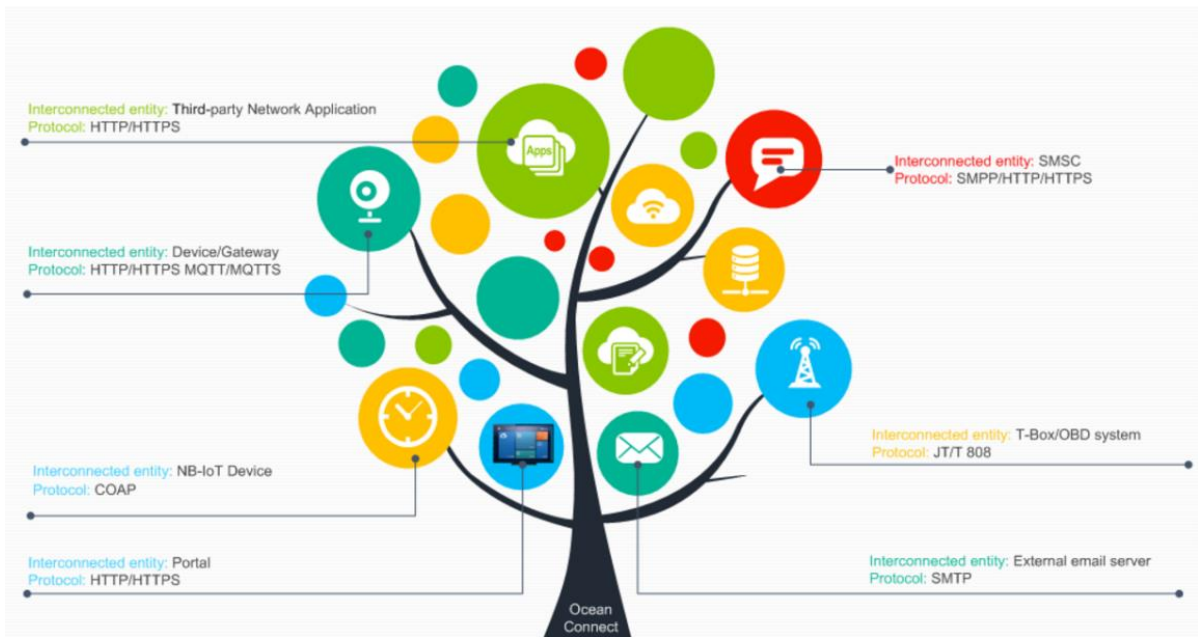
Interconnected entity: Third-party Network Application
Protocol: HTTP/HTTPS

Apps

Interconnected entity: SMSC
Protocol: SMPP/HTTP/HTTPS

Interconnected entity: Device/Gateway
Protocol: HTTP/HTTPS MQTT/MQTTS

Interconnected entity: T-Box/OBD system
Protocol: JT/T 808

Interconnected entity: NB-IoT Device
Protocol: COAP

Interconnected entity: Portal
Protocol: HTTP/HTTPS

Interconnected entity: External email server
Protocol: SMTP

Ocean Connect